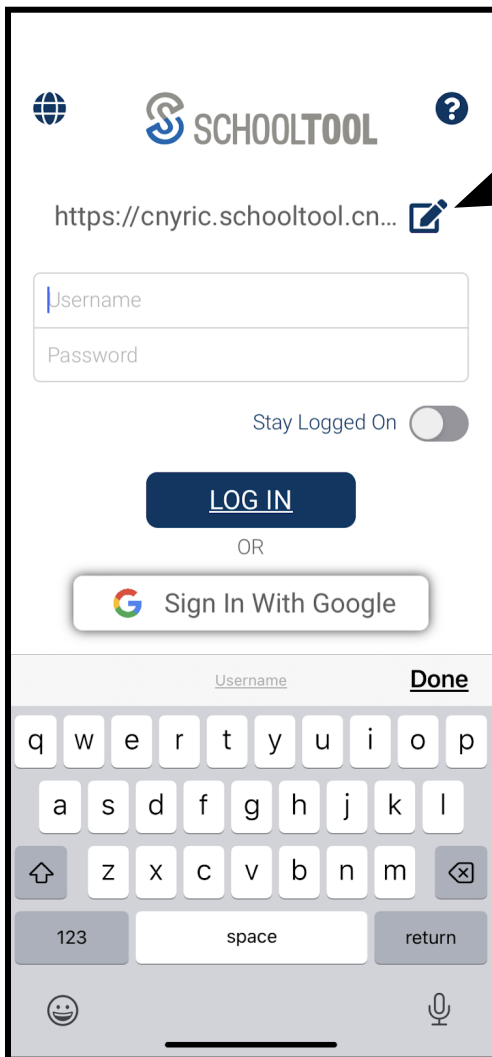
SCHOOLTOOL

https://cnyric.schooltool.cn...

Username

Password

Stay Logged On

LOG IN

OR

Sign In With Google

Username

Done

q w e r t y u i o p

a s d f g h j k l

z x c v b n m

123

space

return